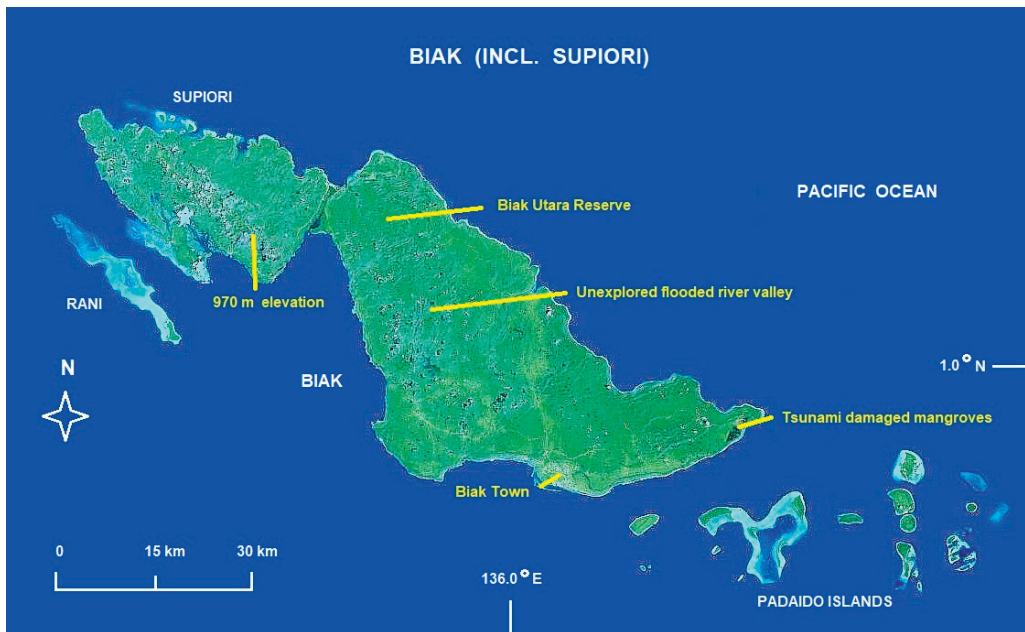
BIAK (INCL. SUPIORI)

SUPIORI

RANI

970 m elevation

Biak Utara Reserve

PACIFIC OCEAN

Unexplored flooded river valley

N

BIAK

1.0° N

Tsunami damaged mangroves

Biak Town

0

15 km

30 km

136.0° E

PADAIDO ISLANDS